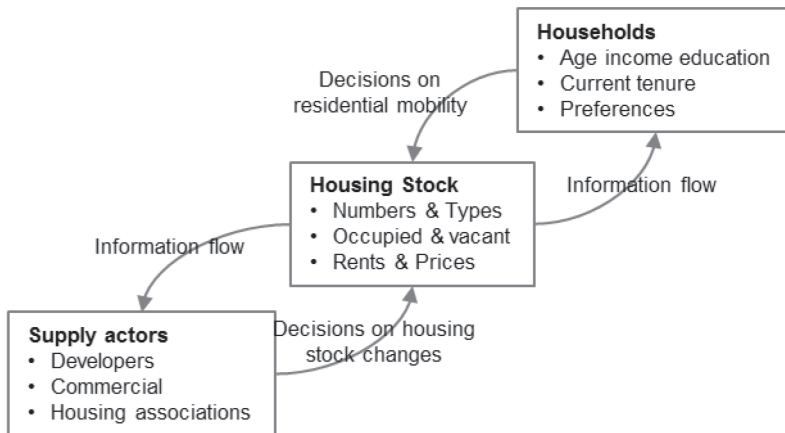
Households
• Age income education
• Current tenure
• Preferences

Decisions on residential mobility

Housing Stock
• Numbers & Types
• Occupied & vacant
• Rents & Prices

Information flow

Information flow

Supply actors
• Developers
• Commercial
• Housing associations

Decisions on housing stock changes